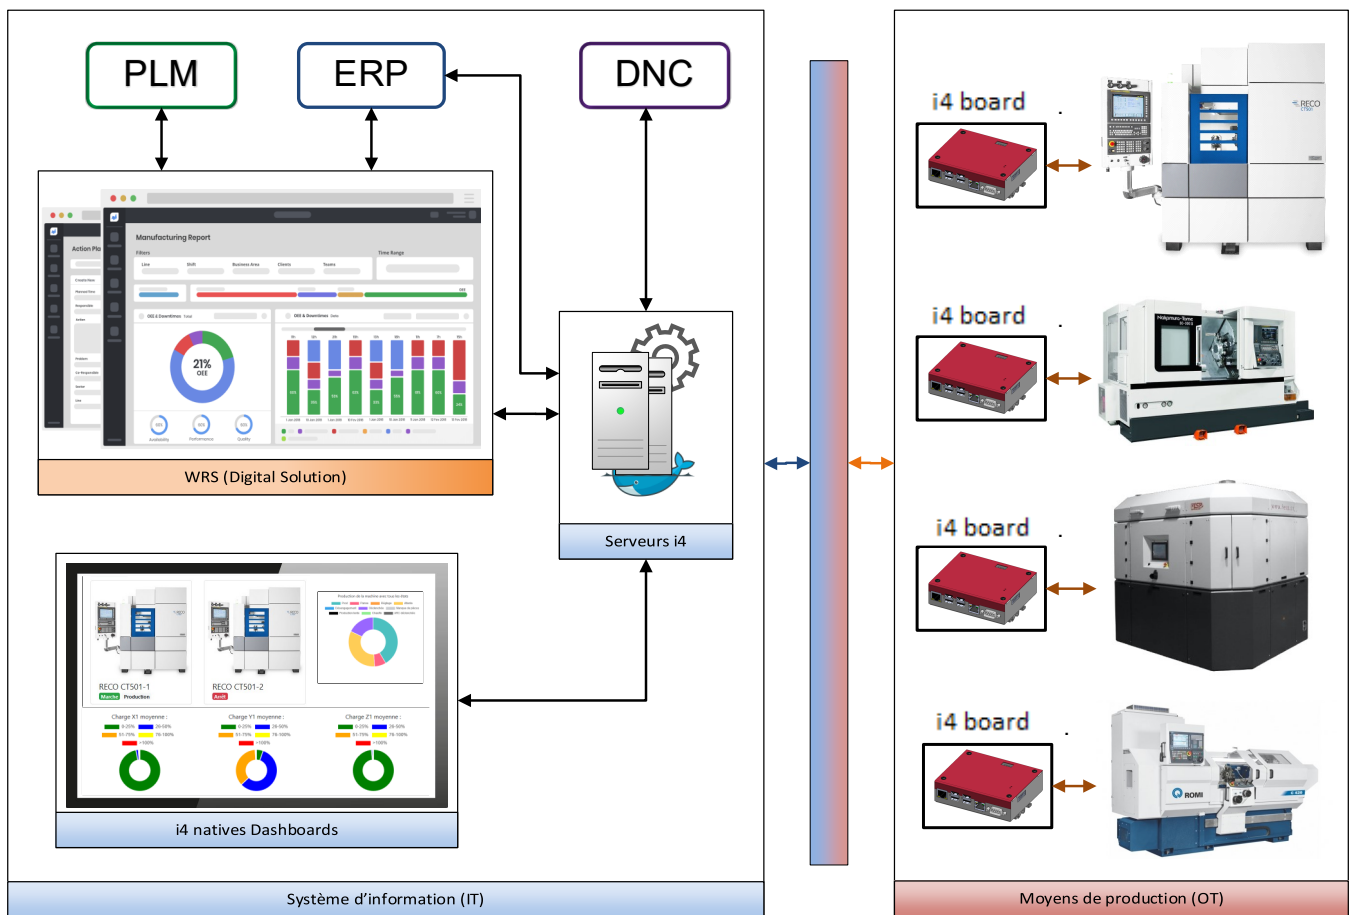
PLM

ERP

DNC

Manufacturing Report

21%
OEE

WRS (Digital Solution)

Serveurs i4

RECO CT501-1

RECO CT501-2

Charge X1 moyenne :

Charge Y1 moyenne :

Charge Z1 moyenne :

i4 natives Dashboards

Système d'information (IT)

i4 board

i4 board

i4 board

i4 board

ROMI

Moyens de production (OT)